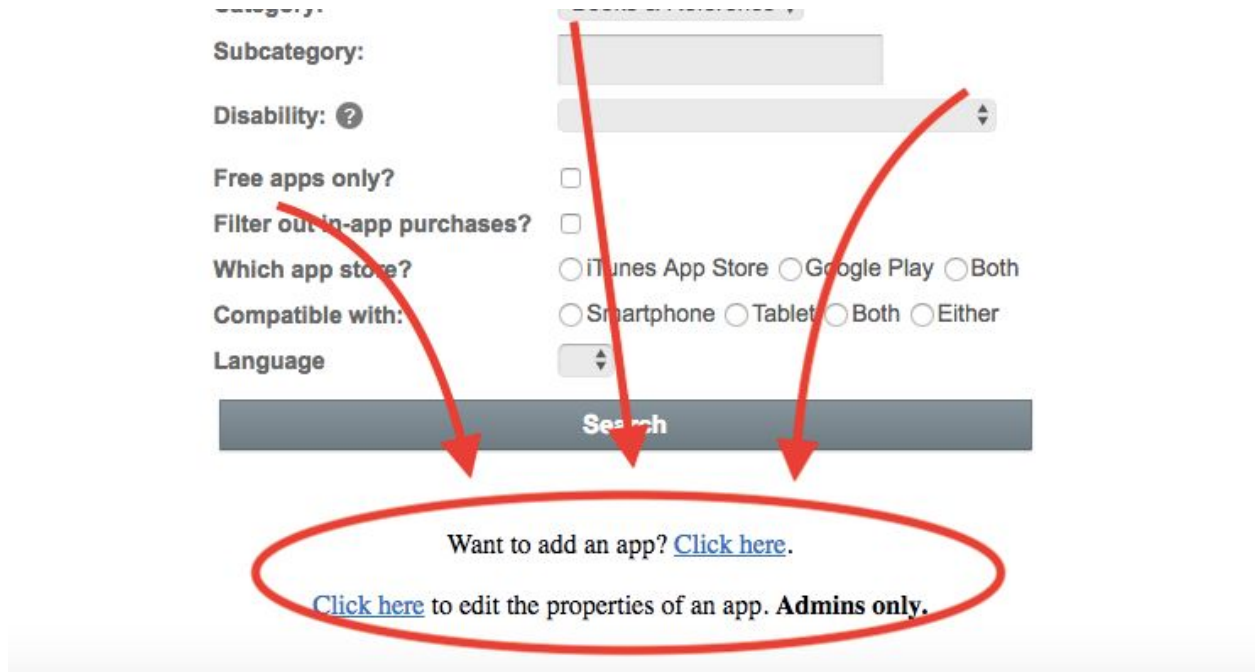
Category: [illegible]

Subcategory:

Disability: ?

Free apps only?

Filter out in-app purchases?

Which app store? iTunes App Store Google Play Both

Compatible with: Smartphone Tablet Both Either

Language

Search

Want to add an app? Click here.

Click here to edit the properties of an app. **Admins only.**